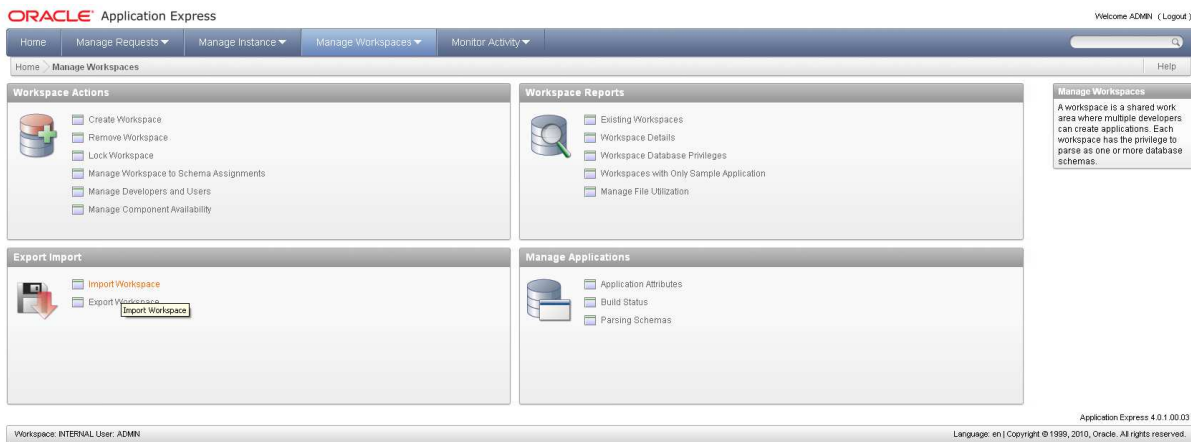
ORACLE® Application Express

Welcome ADMIN ( Logout )

Home | Manage Requests ▾ | Manage Instance ▾ | Manage Workspaces ▾ | Monitor Activity ▾

Home > Manage Workspaces

Help

Workspace Actions

Create Workspace
Remove Workspace
Lock Workspace
Manage Workspace to Schema Assignments
Manage Developers and Users
Manage Component Availability

Workspace Reports

Existing Workspaces
Workspace Details
Workspace Database Privileges
Workspaces with Only Sample Application
Manage File Utilization

Manage Workspaces

A workspace is a shared work area where multiple developers can create applications. Each workspace has the privilege to parse as one or more database schemas.

Export Import

Import Workspace
Export Workspace
Import Workspace

Manage Applications

Application Attributes
Build Status
Parsing Schemas

Application Express 4.0.1.00.03

Workspace: INTERNAL User: ADMIN

Language: en | Copyright © 1999, 2010, Oracle. All rights reserved.